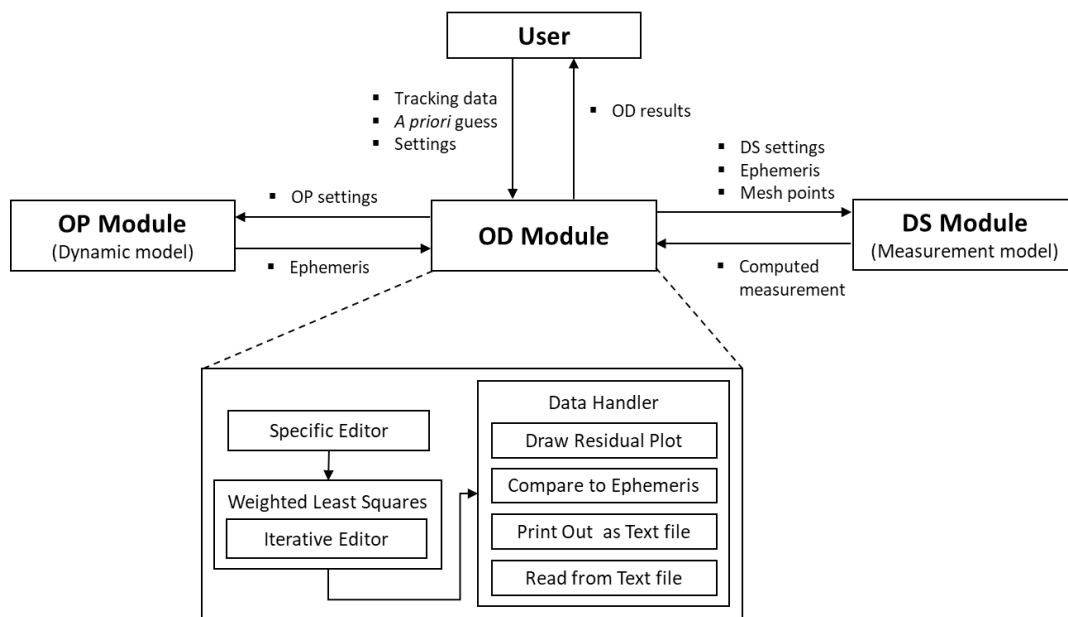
User

▪ Tracking data
▪ A priori guess
▪ Settings

▪ OD results

▪ DS settings
▪ Ephemeris
▪ Mesh points

OP Module
(Dynamic model)

▪ OP settings

▪ Ephemeris

OD Module

DS Module
(Measurement model)

▪ Computed measurement

Specific Editor

Weighted Least Squares

Iterative Editor

Data Handler

Draw Residual Plot

Compare to Ephemeris

Print Out as Text file

Read from Text file